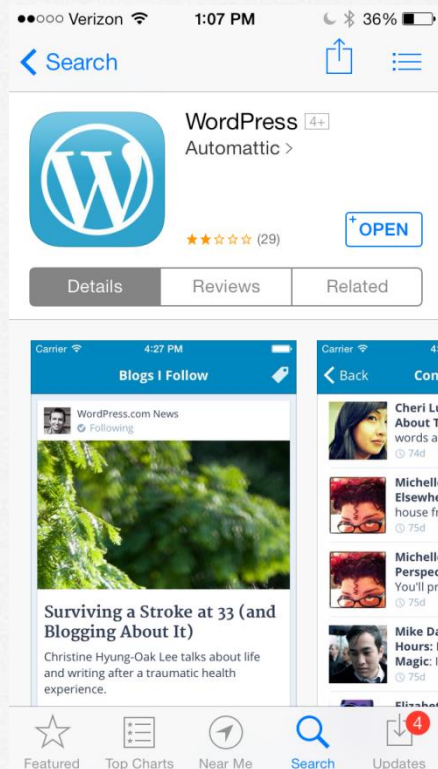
●●○○○ Verizon 1:07 PM 36%

< Search

WordPress 4+

Automattic >

(29)

+ OPEN

Details | Reviews | Related

Carrier 4:27 PM

Blogs I Follow

WordPress.com News

Following

Surviving a Stroke at 33 (and Blogging About It)

Christine Hyung-Oak Lee talks about life and writing after a traumatic health experience.

Carrier 4

< Back Con

Cheri L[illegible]
About T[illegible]
words a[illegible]
74d

Michell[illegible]
Elsewhe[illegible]
house fr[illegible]
75d

Michell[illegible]
Perspec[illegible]
You'll pr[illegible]
75d

Mike Da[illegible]
Hours:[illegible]
Magic:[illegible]
75d

Elizabe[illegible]

Featured Top Charts Near Me Search Updates 4